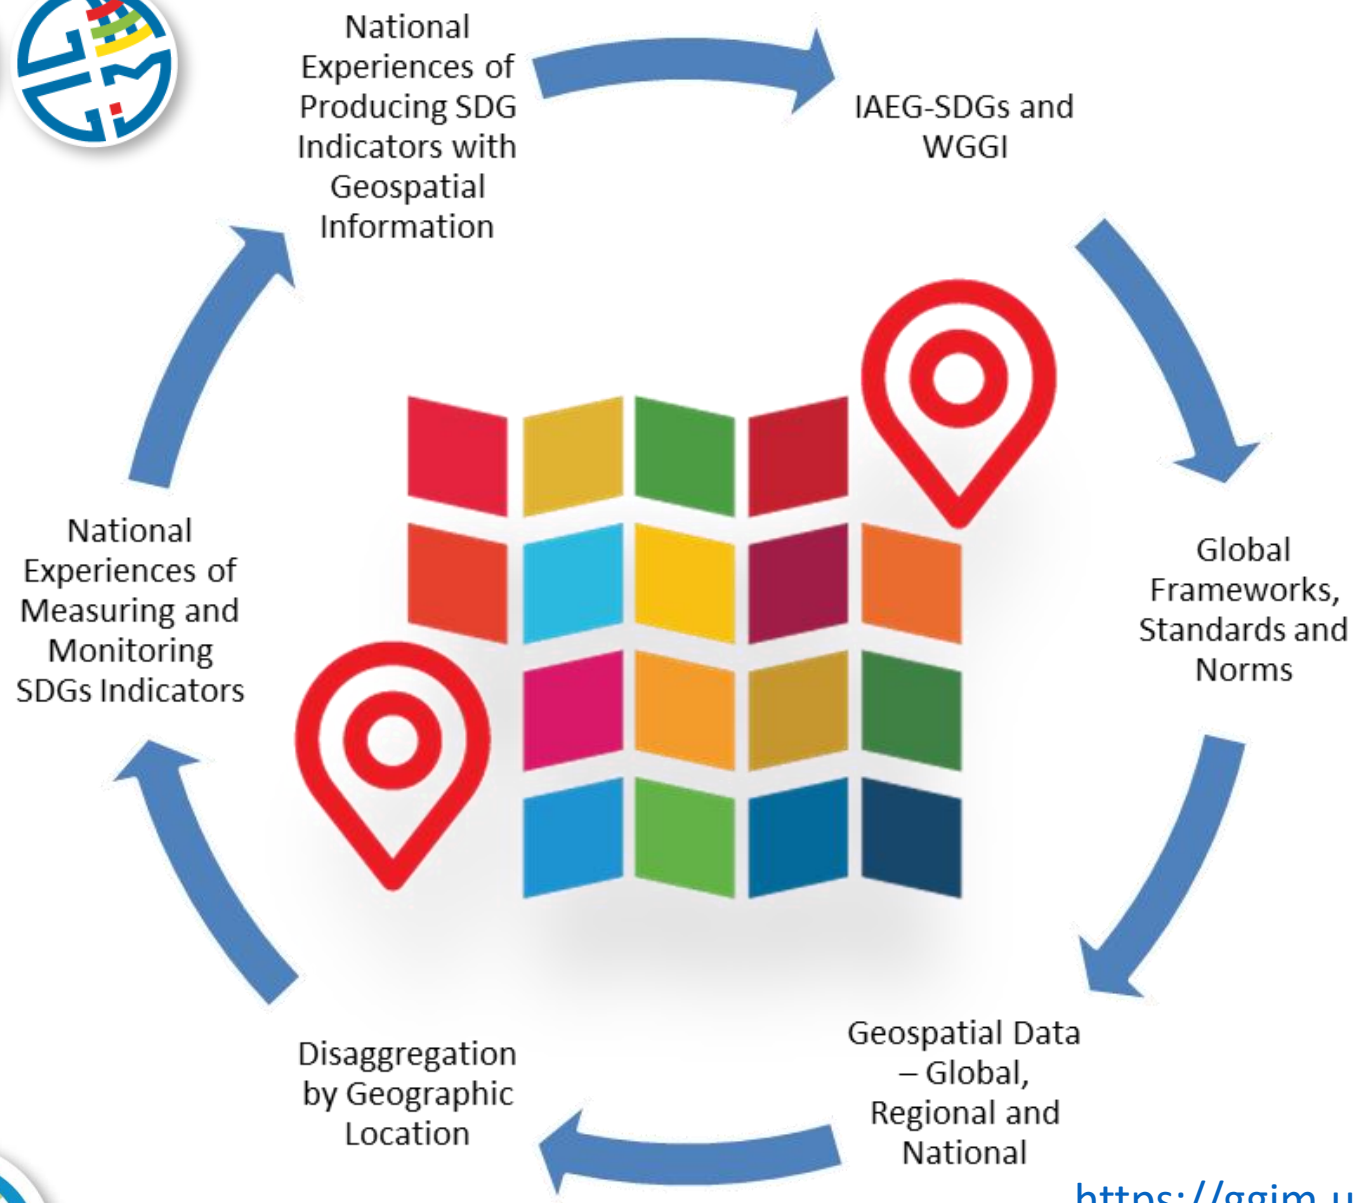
National Experiences of Producing SDG Indicators with Geospatial Information

IAEG-SDGs and WGGI

Global Frameworks, Standards and Norms

Geospatial Data – Global, Regional and National

Disaggregation by Geographic Location

National Experiences of Measuring and Monitoring SDGs Indicators

https://ggim.u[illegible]